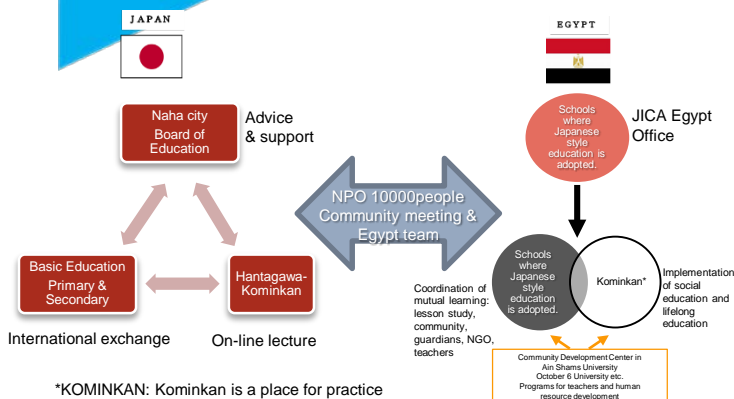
JAPAN

EGYPT

Naha city Board of Education

Advice & support

Schools where Japanese style education is adopted.

JICA Egypt Office

NPO 10000people Community meeting & Egypt team

Basic Education Primary & Secondary

Hantagawa-Kominkan

International exchange

On-line lecture

Coordination of mutual learning: lesson study, community, guardians, NGO, teachers

Schools where Japanese style education is adopted.

Kominkan*

Implementation of social education and lifelong education

Community Development Center in Ain Shams University October 6 University etc. Programs for teachers and human resource development

*KOMINKAN: Kominkan is a place for practice